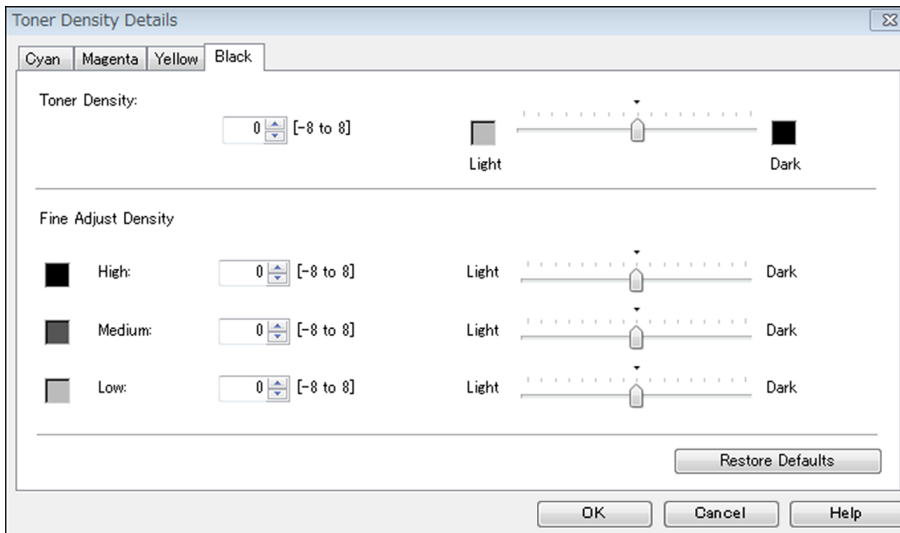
Toner Density Details

Cyan | Magenta | Yellow | Black

Toner Density:

0 [-8 to 8]

Light

Dark

Fine Adjust Density

High: 0 [-8 to 8] Light Dark

Medium: 0 [-8 to 8] Light Dark

Low: 0 [-8 to 8] Light Dark

Restore Defaults

OK

Cancel

Help